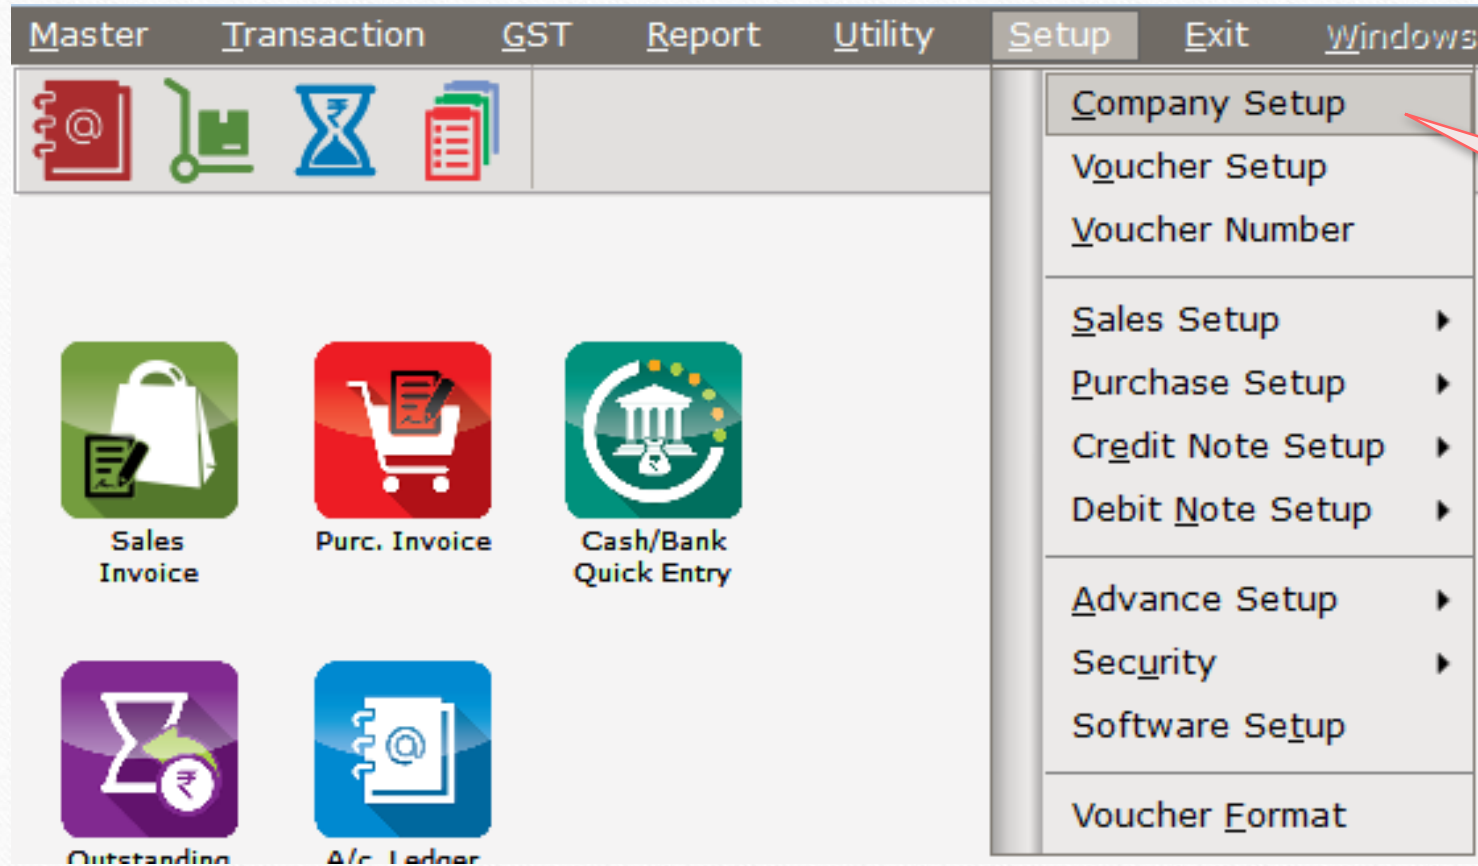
Master Transaction GST Report Utility Setup Exit Windows

Company Setup
Voucher Setup
Voucher Number

Sales Setup
Purchase Setup
Credit Note Setup
Debit Note Setup

Advance Setup
Security
Software Setup

Voucher Format

Sales Invoice

Purc. Invoice

Cash/Bank Quick Entry

Outstanding

A/c Ledger